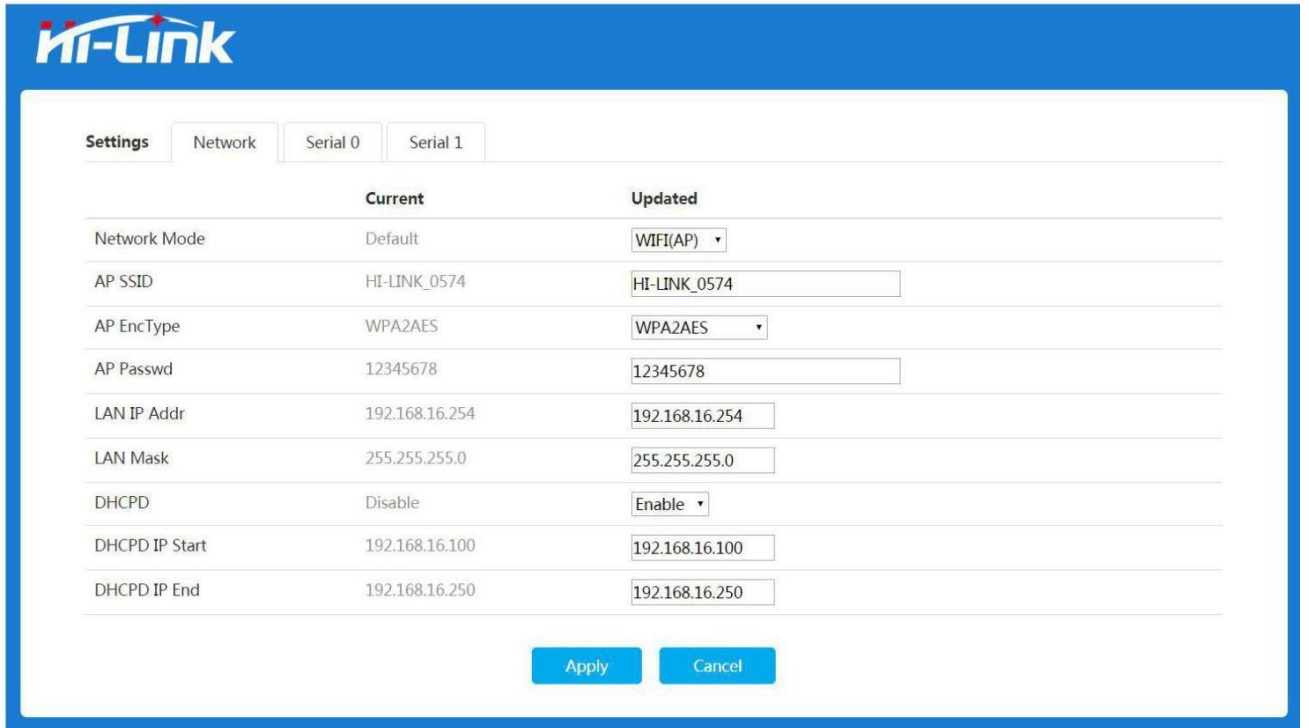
HI-LINK

Settings Network Serial 0 Serial 1

| | Current | Updated |
|---|---|---|
| Network Mode | Default | WIFI(AP) |
| AP SSID | HI-LINK_0574 | HI-LINK_0574 |
| AP EncType | WPA2AES | WPA2AES |
| AP Passwd | 12345678 | 12345678 |
| LAN IP Addr | 192.168.16.254 | 192.168.16.254 |
| LAN Mask | 255.255.255.0 | 255.255.255.0 |
| DHCPD | Disable | Enable |
| DHCPD IP Start | 192.168.16.100 | 192.168.16.100 |
| DHCPD IP End | 192.168.16.250 | 192.168.16.250 |

Apply Cancel